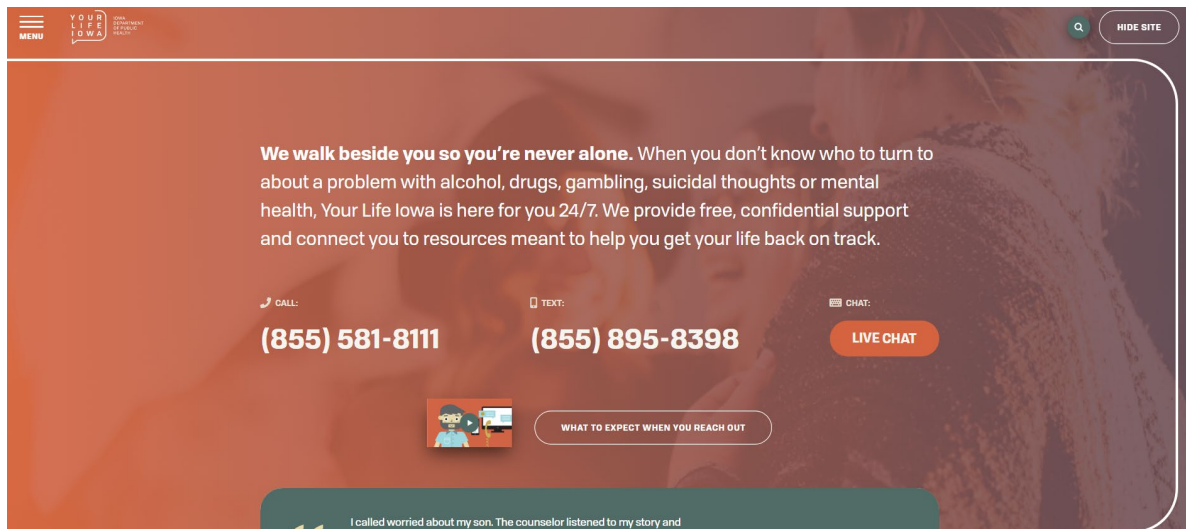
MENU

YOUR LIFE IOWA

IOWA DEPARTMENT OF PUBLIC HEALTH

HIDE SITE

**We walk beside you so you're never alone.** When you don't know who to turn to about a problem with alcohol, drugs, gambling, suicidal thoughts or mental health, Your Life Iowa is here for you 24/7. We provide free, confidential support and connect you to resources meant to help you get your life back on track.

CALL:
(855) 581-8111

TEXT:
(855) 895-8398

CHAT:
LIVE CHAT

WHAT TO EXPECT WHEN YOU REACH OUT

I called worried about my son. The counselor listened to my story and